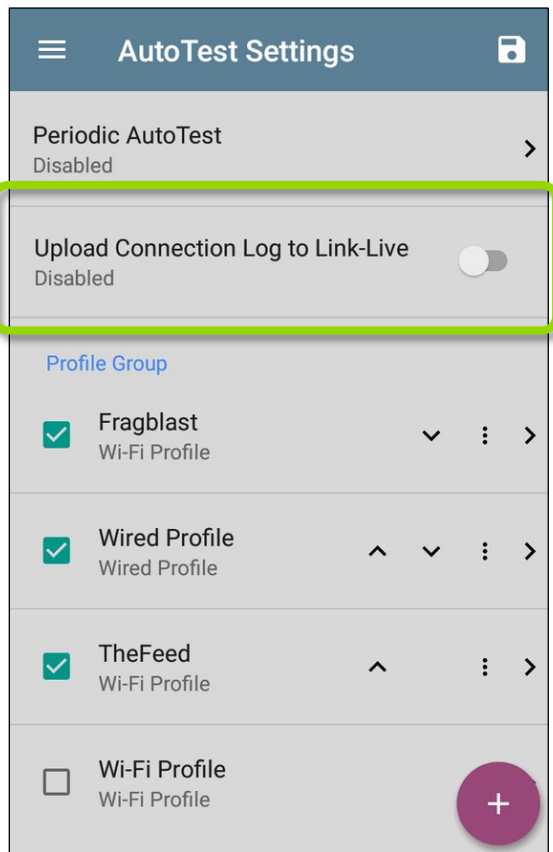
AutoTest Settings

Periodic AutoTest
Disabled

Upload Connection Log to Link-Live
Disabled

Profile Group

Fragblast
Wi-Fi Profile

Wired Profile
Wired Profile

TheFeed
Wi-Fi Profile

Wi-Fi Profile
Wi-Fi Profile

+